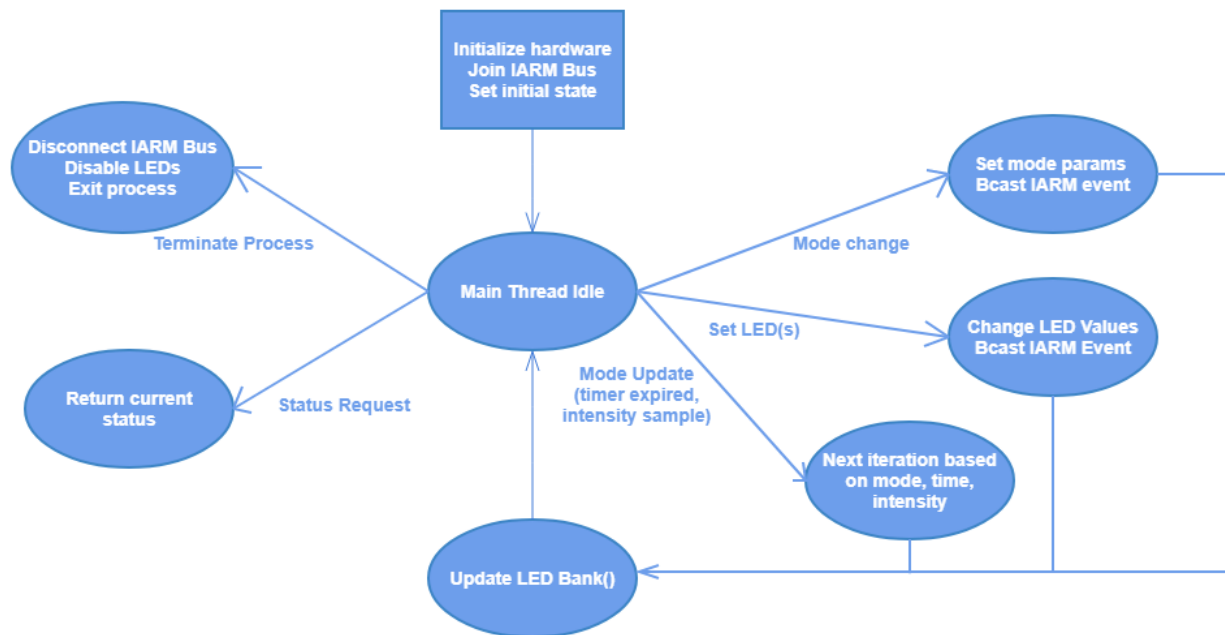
Initialize hardware
Join IARM Bus
Set initial state

Disconnect IARM Bus
Disable LEDs
Exit process

Terminate Process

Main Thread Idle

Mode change

Set mode params
Bcast IARM event

Set LED(s)

Change LED Values
Bcast IARM Event

Return current status

Status Request

Mode Update
(timer expired, intensity sample)

Next iteration based on mode, time, intensity

Update LED Bank()